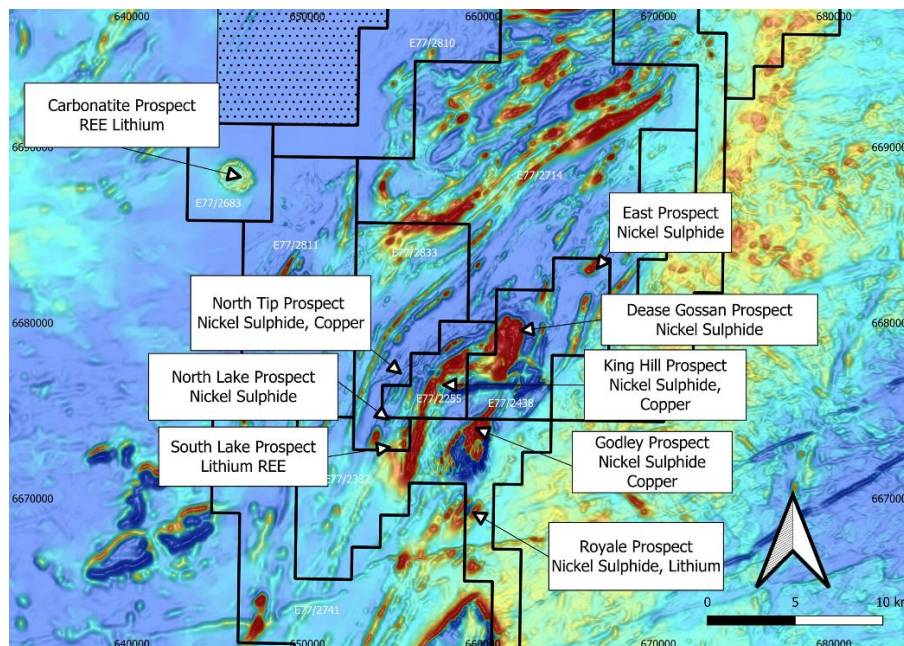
640000
650000
660000
670000
680000
E77/2810
Carbonatite Prospect
REE Lithium
6690000
6690000
E77/2683
E77/2714
East Prospect
Nickel Sulphide
E77/2811
E77/2833
North Tip Prospect
Nickel Sulphide, Copper
Dease Gossan Prospect
Nickel Sulphide
6680000
6680000
King Hill Prospect
Nickel Sulphide,
Copper
North Lake Prospect
Nickel Sulphide
E77/2255
E77/2438
South Lake Prospect
Lithium REE
Godley Prospect
Nickel Sulphide
Copper
E77/2332
6670000
6670000
Royale Prospect
Nickel Sulphide, Lithium
E77/2741
0
5
10 km
640000
650000
660000
670000
680000